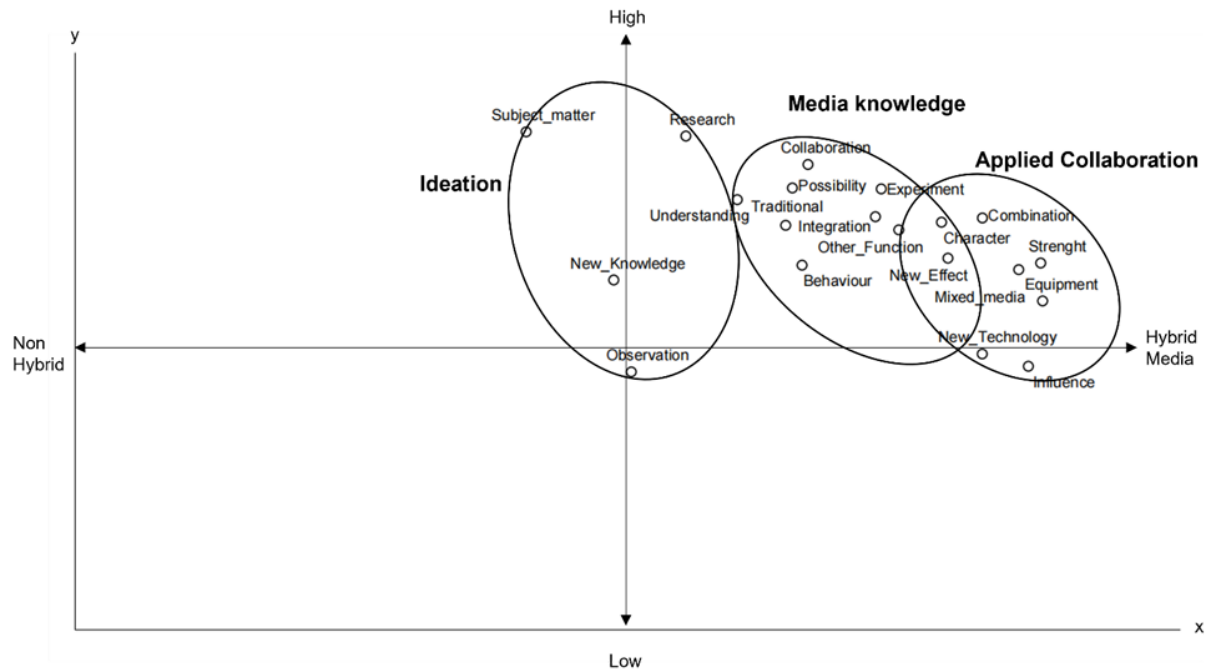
y

High

Media knowledge

Applied Collaboration

Ideation

Subject_matter

Research

Collaboration

Possibility

Experiment

Traditional

Understanding

Integration

Combination

Other_Function

Character

Strenght

New_Knowledge

Behaviour

New_Effect

Equipment

Mixed_media

Non Hybrid

New_Technology

Hybrid Media

Observation

Influence

x

Low